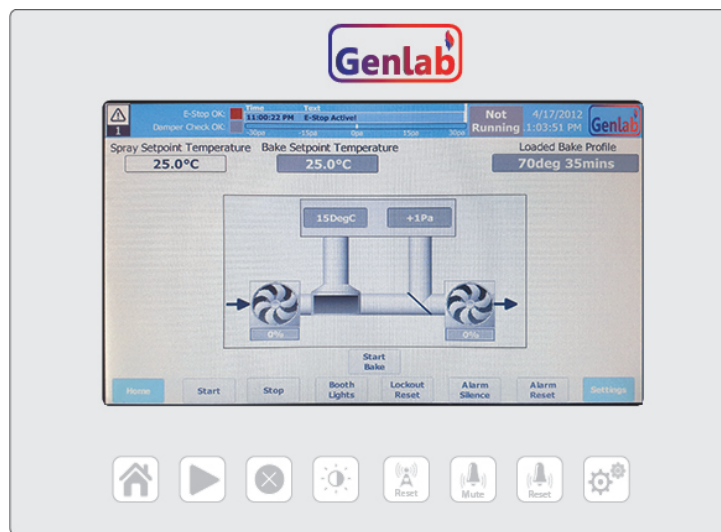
Genlab

1

E-Stop OK:
Damper Check OK:

| Time | Text |
|---|---|
| 11:00:22 PM | E-Stop Active! |

-30pa -15pa 0pa 15pa 30pa

Not Running

4/17/2012
1:03:51 PM

Genlab

Spray Setpoint Temperature
25.0°C

Bake Setpoint Temperature
25.0°C

Loaded Bake Profile
70deg 35mins

15DegC

+1Pa

0%

0%

Start Bake

Home

Start

Stop

Booth Lights

Lockout Reset

Alarm Silence

Alarm Reset

Settings

Reset

Mute

Reset